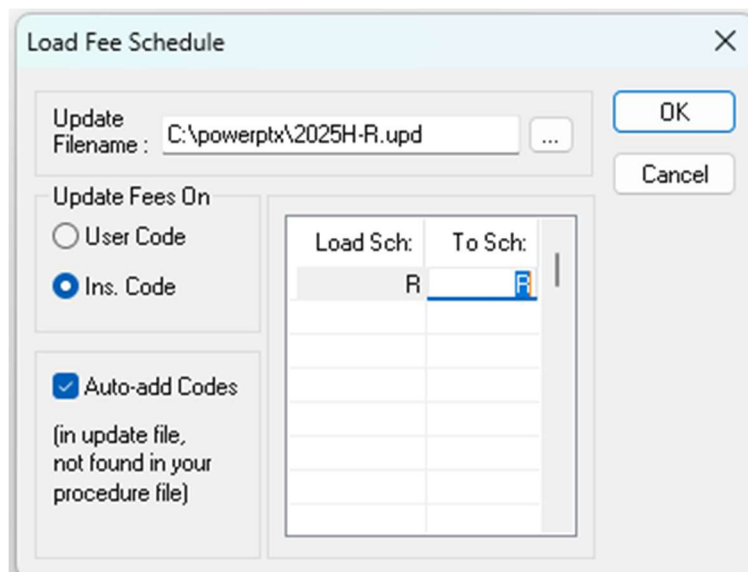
Load Fee Schedule

×

Update Filename : C:\powerptx\2025H-R.upd

...

OK

Cancel

Update Fees On

User Code

Ins. Code

| Load Sch: | To Sch: |
|---|---|
| R | R |

Auto-add Codes

(in update file, not found in your procedure file)